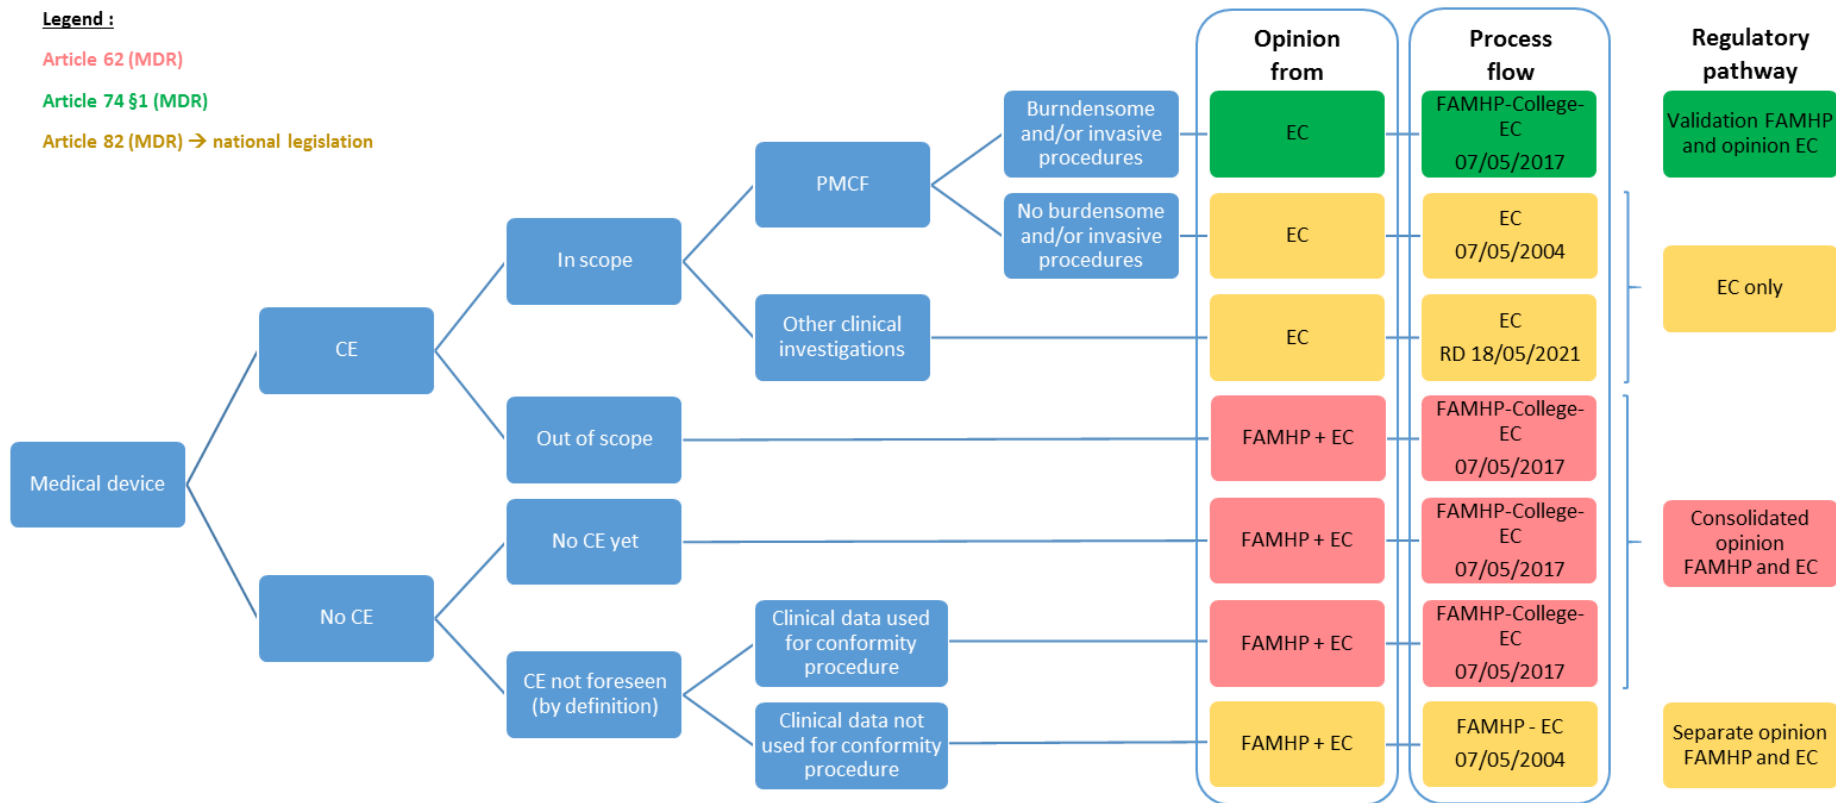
Legend :

Article 62 (MDR)

Article 74 §1 (MDR)

Article 82 (MDR) → national legislation

Opinion from

Process flow

Regulatory pathway

Medical device

CE

No CE

In scope

Out of scope

No CE yet

CE not foreseen (by definition)

PMCF

Other clinical investigations

Clinical data used for conformity procedure

Clinical data not used for conformity procedure

Burndensome and/or invasive procedures

No burdensome and/or invasive procedures

EC

EC

EC

FAMHP + EC

FAMHP + EC

FAMHP + EC

FAMHP + EC

FAMHP-College-EC 07/05/2017

EC 07/05/2004

EC RD 18/05/2021

FAMHP-College-EC 07/05/2017

FAMHP-College-EC 07/05/2017

FAMHP-College-EC 07/05/2017

FAMHP - EC 07/05/2004

Validation FAMHP and opinion EC

EC only

Consolidated opinion FAMHP and EC

Separate opinion FAMHP and EC